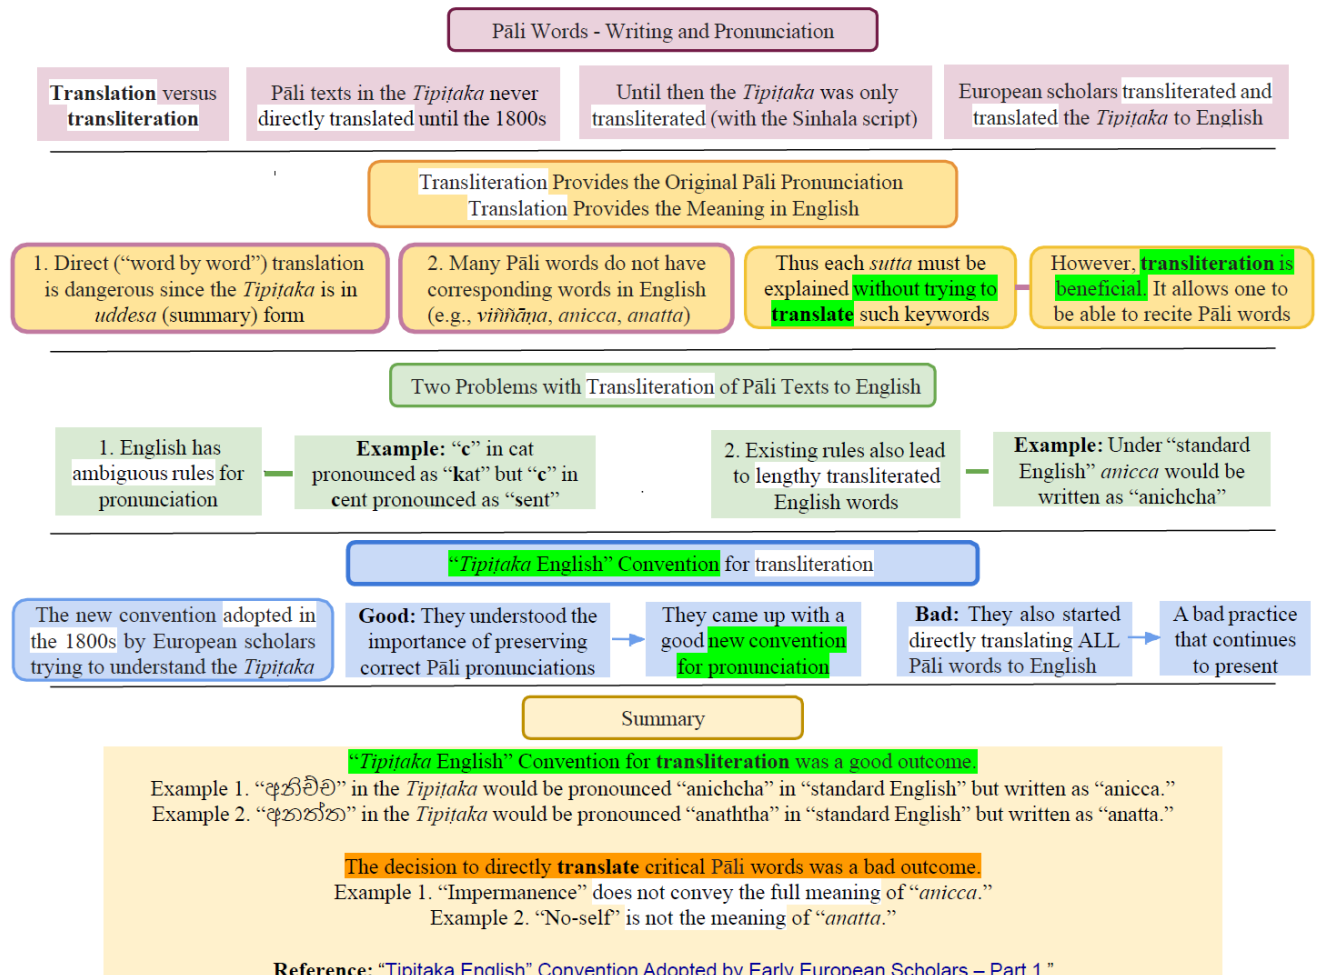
Pāli Words - Writing and Pronunciation

**Translation** versus **transliteration**

Pāli texts in the *Tipiṭaka* never directly translated until the 1800s

Until then the *Tipiṭaka* was only transliterated (with the Sinhala script)

European scholars transliterated and translated the *Tipiṭaka* to English

Transliteration Provides the Original Pāli Pronunciation
Translation Provides the Meaning in English

1. Direct ("word by word") translation is dangerous since the *Tipiṭaka* is in *uddesa* (summary) form

2. Many Pāli words do not have corresponding words in English (e.g., *viññāṇa, anicca, anatta*)

Thus each *sutta* must be explained without trying to **translate** such keywords

However, **transliteration** is beneficial. It allows one to be able to recite Pāli words

Two Problems with Transliteration of Pāli Texts to English

1. English has ambiguous rules for pronunciation

**Example:** "**c**" in cat pronounced as "**k**at" but "**c**" in cent pronounced as "sent"

2. Existing rules also lead to lengthy transliterated English words

**Example:** Under "standard English" *anicca* would be written as "anichcha"

"*Tipiṭaka* English" Convention for transliteration

The new convention adopted in the 1800s by European scholars trying to understand the *Tipiṭaka*

**Good:** They understood the importance of preserving correct Pāli pronunciations

They came up with a good new convention for pronunciation

**Bad:** They also started directly translating ALL Pāli words to English

A bad practice that continues to present

Summary

"*Tipiṭaka* English" Convention for **transliteration** was a good outcome.
Example 1. "අනිච්ච" in the *Tipiṭaka* would be pronounced "anichcha" in "standard English" but written as "anicca."
Example 2. "අනත්ත" in the *Tipiṭaka* would be pronounced "anaththa" in "standard English" but written as "anatta."

The decision to directly **translate** critical Pāli words was a bad outcome.
Example 1. "Impermanence" does not convey the full meaning of "*anicca*."
Example 2. "No-self" is not the meaning of "*anatta*."

**Reference:** "Tipitaka English" Convention Adopted by Early European Scholars – Part 1 "